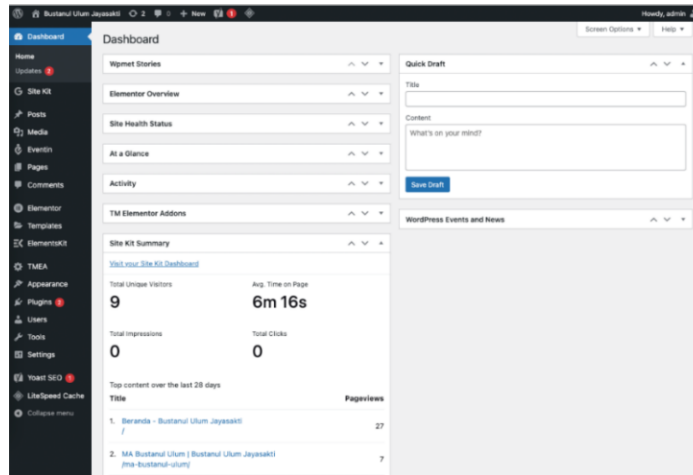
Bustanul Ulum Jayasakti 2 0 + New

Howdy, admin

Dashboard
Home
Updates 2
Site Kit
Posts
Media
Eventin
Pages
Comments
Elementor
Templates
ElementsKit
TMEA
Appearance
Plugins
Users
Tools
Settings
Yoast SEO
LiteSpeed Cache
Collapse menu

Dashboard

Screen Options ▾ Help ▾

Wpmet Stories

Elementor Overview

Site Health Status

At a Glance

Activity

TM Elementor Addons

Site Kit Summary

Visit your Site Kit Dashboard

Total Unique Visitors
9

Avg. Time on Page
6m 16s

Total Impressions
0

Total Clicks
0

Top content over the last 28 days

| Title | Pageviews |
|---|---|
| 1. Beranda - Bustanul Ulum Jayasakti / | 27 |
| 2. MA Bustanul Ulum \| Bustanul Ulum Jayasakti /ma-bustanul-ulum/ | 7 |

Quick Draft

Title

Content

What's on your mind?

Save Draft

WordPress Events and News